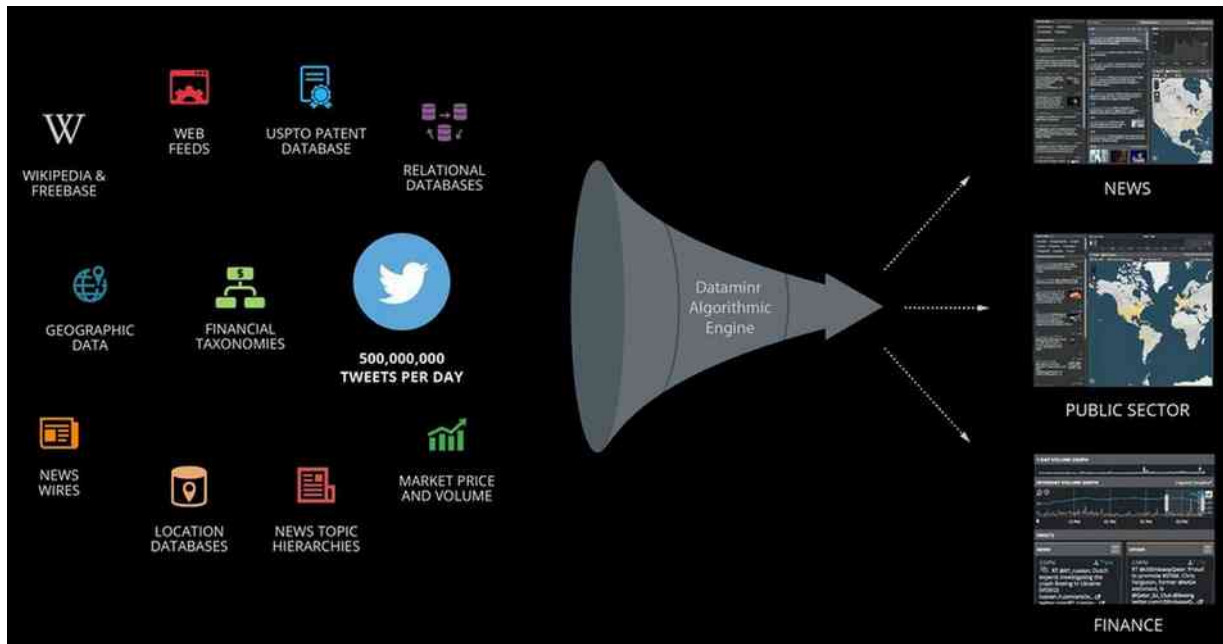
W
WIKIPEDIA & FREEBASE

WEB FEEDS

USPTO PATENT DATABASE

RELATIONAL DATABASES

GEOGRAPHIC DATA

FINANCIAL TAXONOMIES

500,000,000 TWEETS PER DAY

NEWS WIRES

LOCATION DATABASES

NEWS TOPIC HIERARCHIES

MARKET PRICE AND VOLUME

Dataminr Algorithmic Engine

NEWS

PUBLIC SECTOR

FINANCE